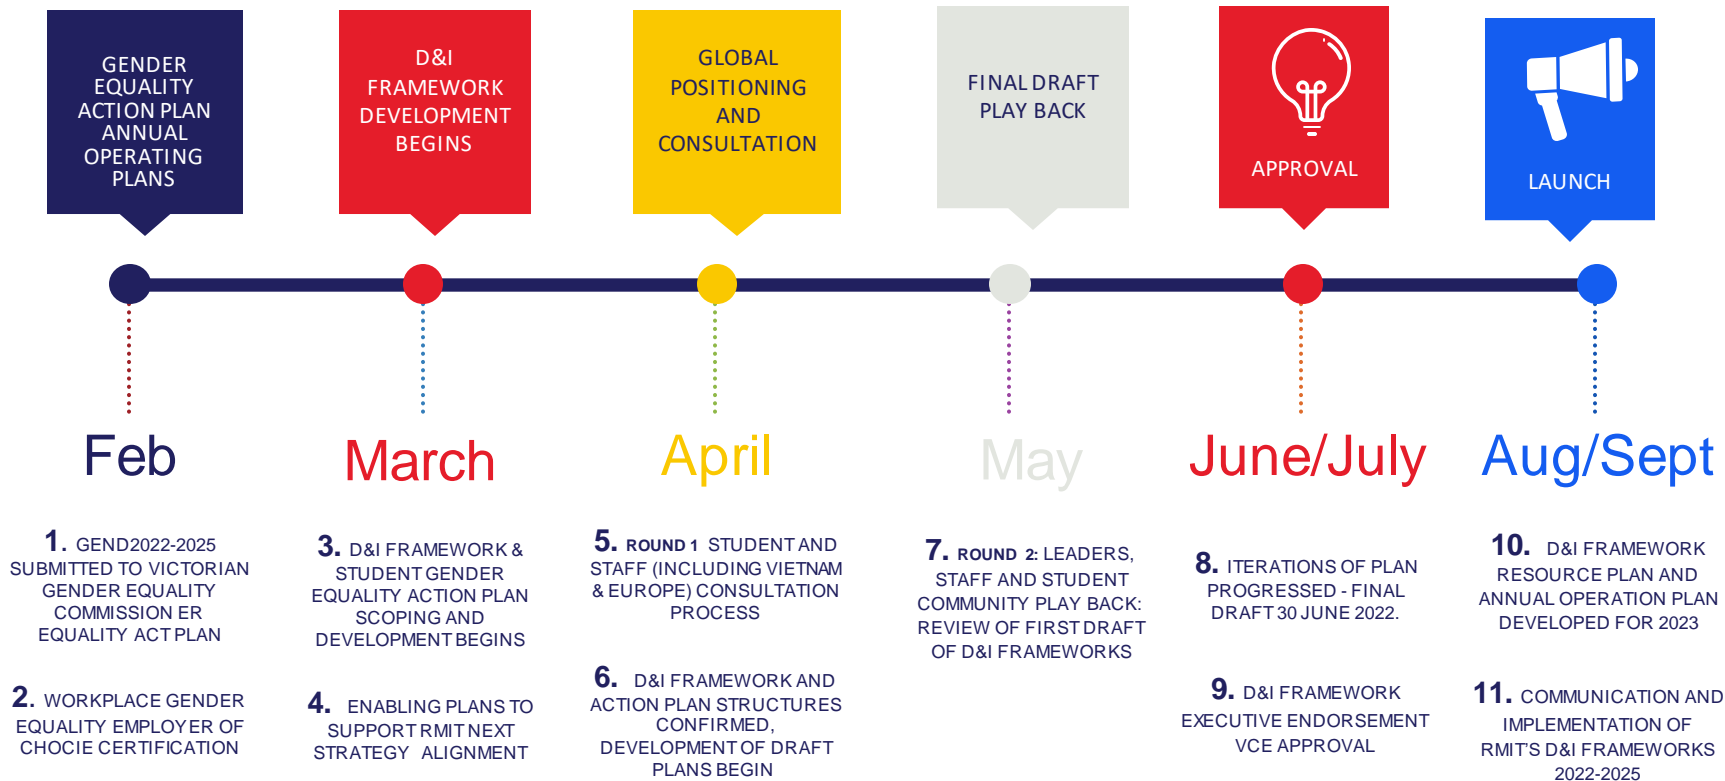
GENDER EQUALITY ACTION PLAN ANNUAL OPERATING PLANS

D&I FRAMEWORK DEVELOPMENT BEGINS

GLOBAL POSITIONING AND CONSULTATION

FINAL DRAFT PLAY BACK

APPROVAL

LAUNCH

Feb

March

April

May

June/July

Aug/Sept

1. GEND2022-2025 SUBMITTED TO VICTORIAN GENDER EQUALITY COMMISSION ER EQUALITY ACT PLAN

2. WORKPLACE GENDER EQUALITY EMPLOYER OF CHOCIE CERTIFICATION

3. D&I FRAMEWORK & STUDENT GENDER EQUALITY ACTION PLAN SCOPING AND DEVELOPMENT BEGINS

4. ENABLING PLANS TO SUPPORT RMIT NEXT STRATEGY ALIGNMENT

5. ROUND 1 STUDENT AND STAFF (INCLUDING VIETNAM & EUROPE) CONSULTATION PROCESS

6. D&I FRAMEWORK AND ACTION PLAN STRUCTURES CONFIRMED, DEVELOPMENT OF DRAFT PLANS BEGIN

7. ROUND 2: LEADERS, STAFF AND STUDENT COMMUNITY PLAY BACK: REVIEW OF FIRST DRAFT OF D&I FRAMEWORKS

8. ITERATIONS OF PLAN PROGRESSED - FINAL DRAFT 30 JUNE 2022.

9. D&I FRAMEWORK EXECUTIVE ENDORSEMENT VCE APPROVAL

10. D&I FRAMEWORK RESOURCE PLAN AND ANNUAL OPERATION PLAN DEVELOPED FOR 2023

11. COMMUNICATION AND IMPLEMENTATION OF RMIT'S D&I FRAMEWORKS 2022-2025